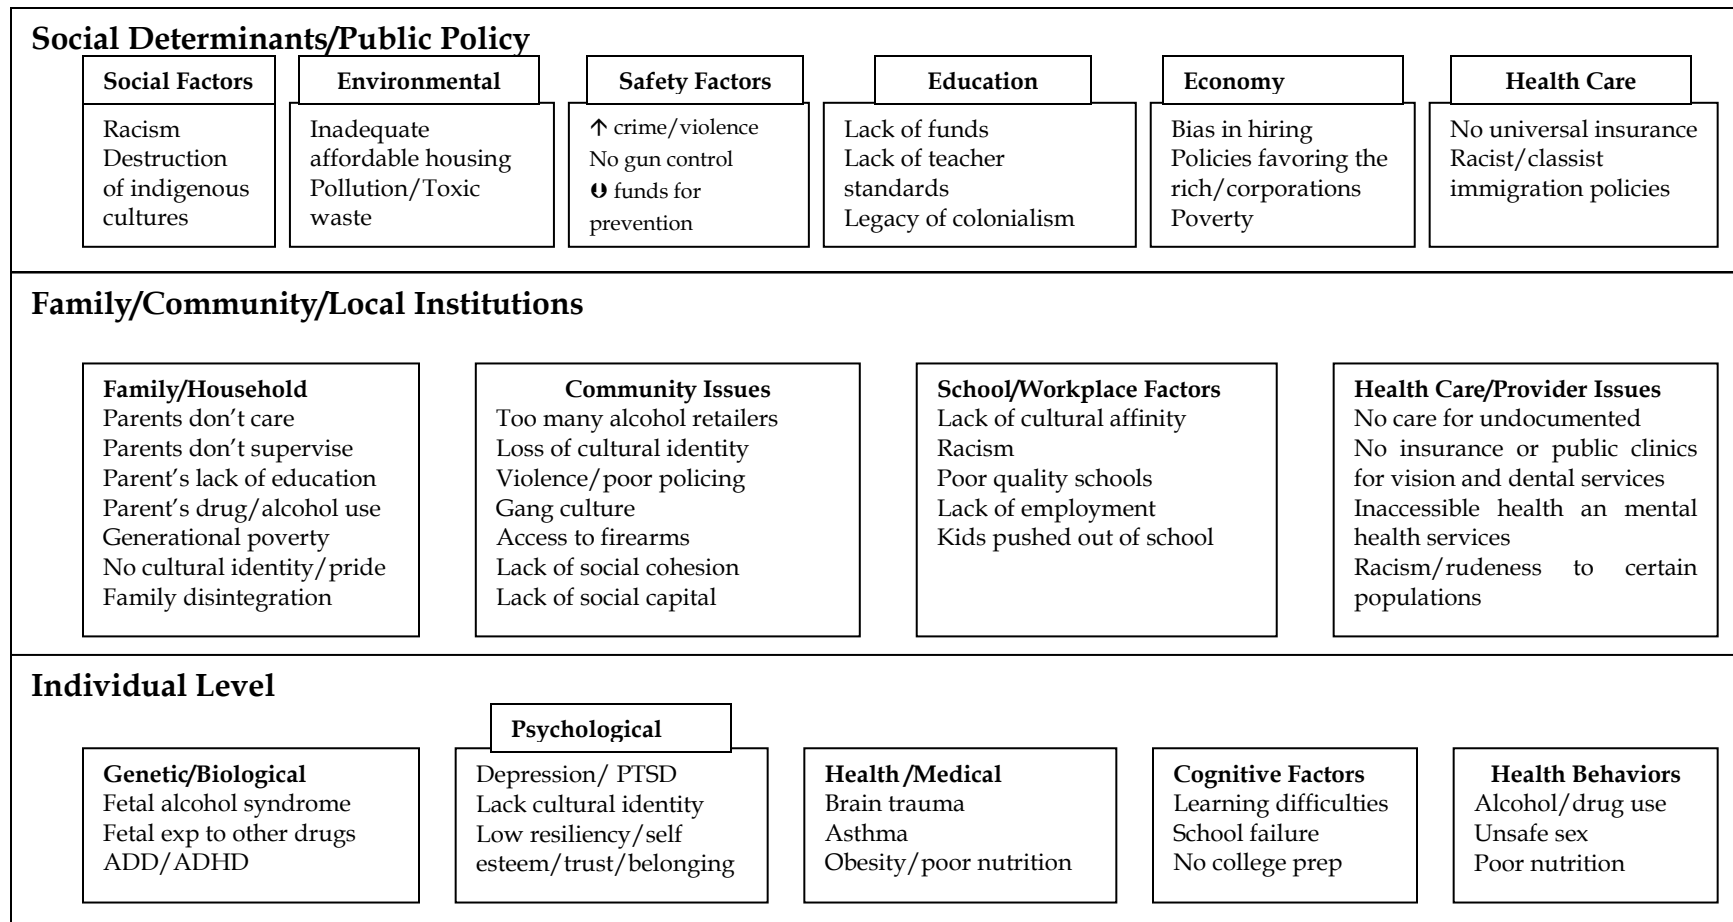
Social Determinants/Public Policy

Social Factors
Racism
Destruction of indigenous cultures

Environmental
Inadequate affordable housing
Pollution/Toxic waste

Safety Factors
↑ crime/violence
No gun control
↓ funds for prevention

Education
Lack of funds
Lack of teacher standards
Legacy of colonialism

Economy
Bias in hiring
Policies favoring the rich/corporations
Poverty

Health Care
No universal insurance
Racist/classist immigration policies

Family/Community/Local Institutions

Family/Household
Parents don't care
Parents don't supervise
Parent's lack of education
Parent's drug/alcohol use
Generational poverty
No cultural identity/pride
Family disintegration

Community Issues
Too many alcohol retailers
Loss of cultural identity
Violence/poor policing
Gang culture
Access to firearms
Lack of social cohesion
Lack of social capital

School/Workplace Factors
Lack of cultural affinity
Racism
Poor quality schools
Lack of employment
Kids pushed out of school

Health Care/Provider Issues
No care for undocumented
No insurance or public clinics for vision and dental services
Inaccessible health an mental health services
Racism/rudeness to certain populations

Individual Level

Genetic/Biological
Fetal alcohol syndrome
Fetal exp to other drugs
ADD/ADHD

Psychological
Depression/ PTSD
Lack cultural identity
Low resiliency/self esteem/trust/belonging

Health /Medical
Brain trauma
Asthma
Obesity/poor nutrition

Cognitive Factors
Learning difficulties
School failure
No college prep

Health Behaviors
Alcohol/drug use
Unsafe sex
Poor nutrition